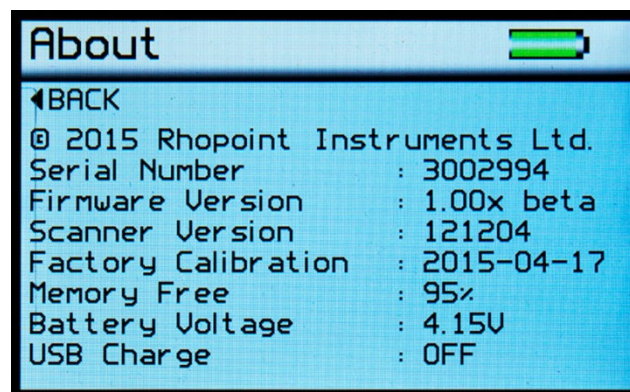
About

◀BACK

© 2015 Rhopoint Instruments Ltd.

| | |
|---|---|
| Serial Number | : 3002994 |
| Firmware Version | : 1.00x beta |
| Scanner Version | : 121204 |
| Factory Calibration | : 2015-04-17 |
| Memory Free | : 95% |
| Battery Voltage | : 4.15V |
| USB Charge | : OFF |